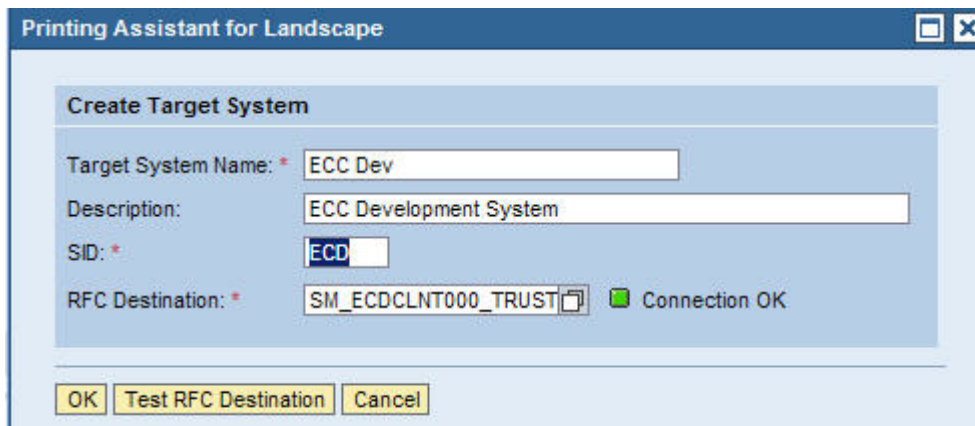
Printing Assistant for Landscape

Create Target System

Target System Name: * ECC Dev
Description: ECC Development System
SID: * ECD
RFC Destination: * SM_ECDCLNT000_TRUST Connection OK

OK Test RFC Destination Cancel